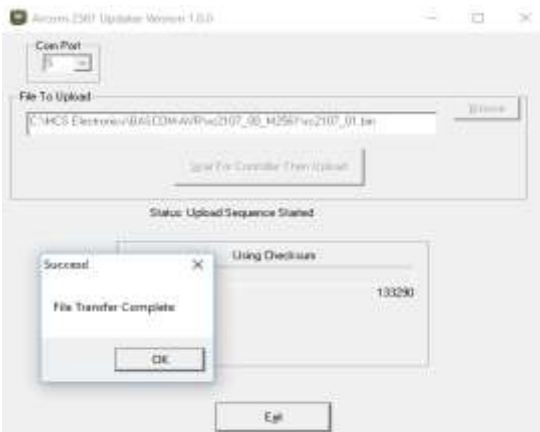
Aircom 2507 Updater Version 1.0.0

Com Port
5

File To Upload
C:\HCS Electronics\BASCOM-AVR\vo2107_00_M256\vo2107_01.bin

Browse

Wait For Controller Then Upload

Status: Upload Sequence Started

Using Checksum

133290

Success!

File Transfer Complete

OK

Exit